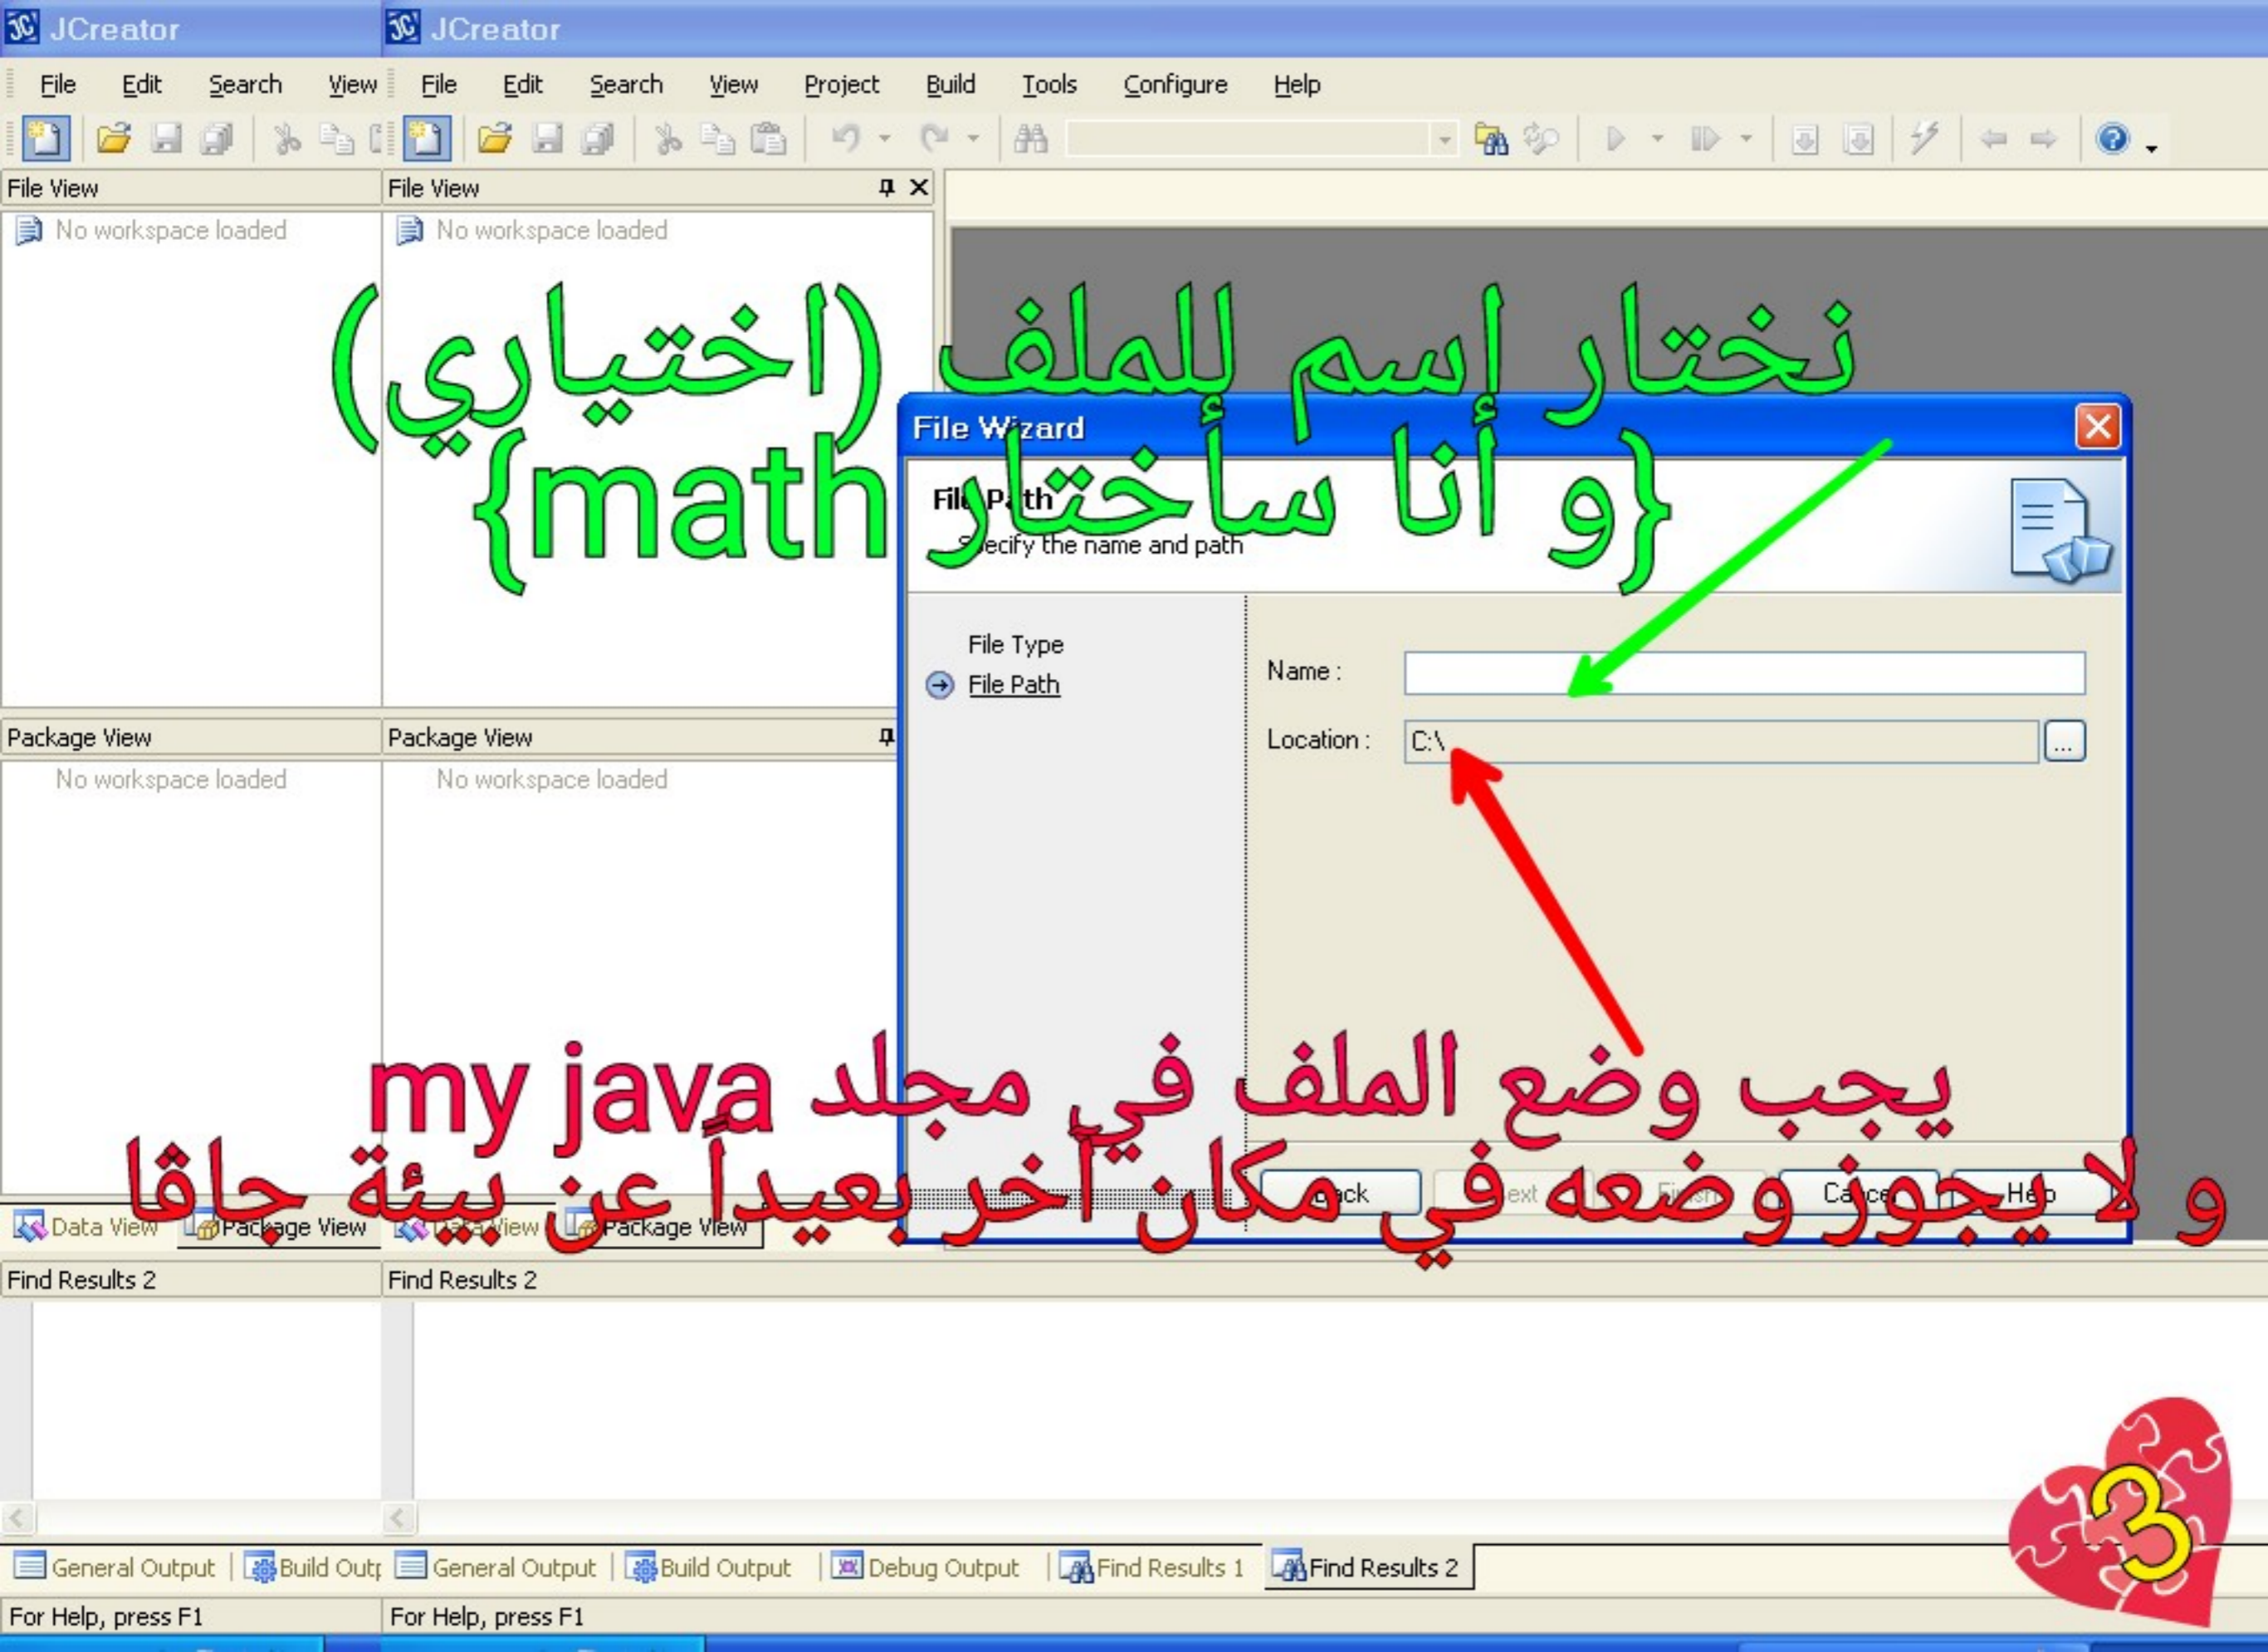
JCreator
File Edit Search View

JCreator
File Edit Search View Project Build Tools Configure Help

File View
No workspace loaded

File View
No workspace loaded

نختار إسم للملف (اختياري)
و أنا سأختار {math}

File Wizard
File Path
Specify the name and path

File Type
File Path

Name :
Location : C:\

Package View
No workspace loaded

Package View
No workspace loaded

يجب وضع الملف في مجلد my java
و لا يجوز وضعه في مكان آخر بعيداً عن بيئة جافا

Back Next Finish Cancel Help

Data View Package View Data View Package View

Find Results 2
Find Results 2

General Output Build Outp General Output Build Output Debug Output Find Results 1 Find Results 2

For Help, press F1
For Help, press F1

3